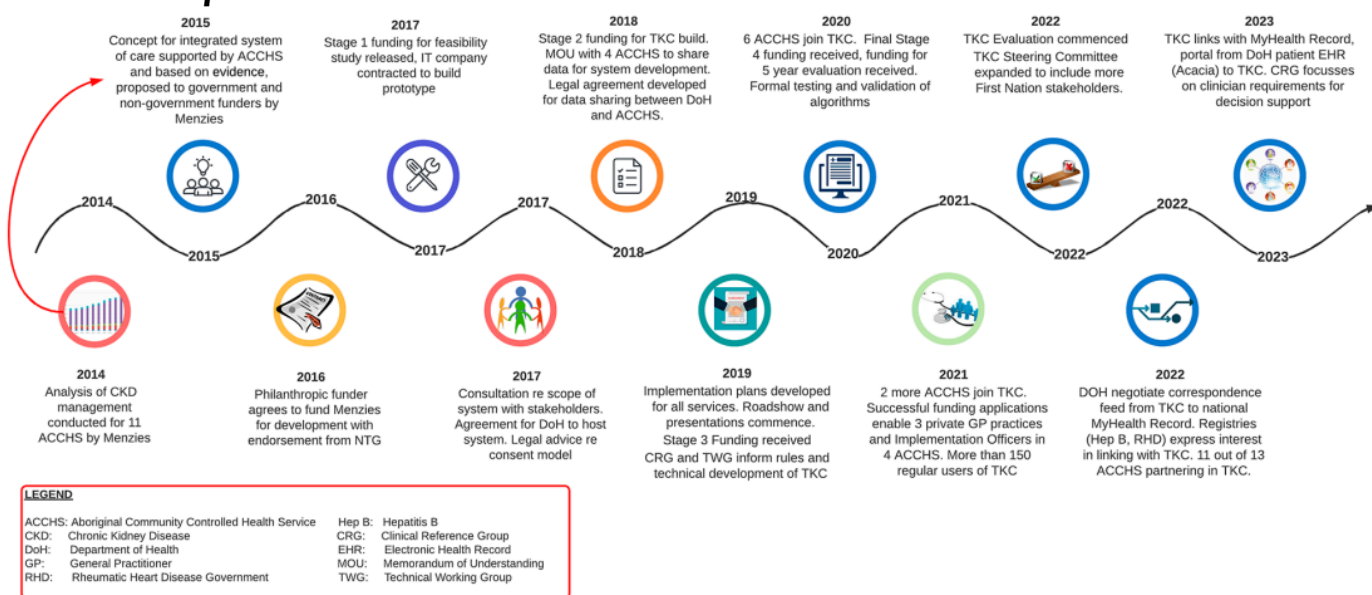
2015
Concept for integrated system of care supported by ACCHS and based on evidence, proposed to government and non-government funders by Menzies

2017
Stage 1 funding for feasibility study released, IT company contracted to build prototype

2018
Stage 2 funding for TKC build. MOU with 4 ACCHS to share data for system development. Legal agreement developed for data sharing between DoH and ACCHS.

2020
6 ACCHS join TKC. Final Stage 4 funding received, funding for 5 year evaluation received. Formal testing and validation of algorithms

2022
TKC Evaluation commenced TKC Steering Committee expanded to include more First Nation stakeholders.

2023
TKC links with MyHealth Record, portal from DoH patient EHR (Acacia) to TKC. CRG focusses on clinician requirements for decision support

2014 2015 2016 2017 2017 2018 2019 2020 2021 2022 2022 2023

2014
Analysis of CKD management conducted for 11 ACCHS by Menzies

2016
Philanthropic funder agrees to fund Menzies for development with endorsement from NTG

2017
Consultation re scope of system with stakeholders. Agreement for DoH to host system. Legal advice re consent model

2019
Implementation plans developed for all services. Roadshow and presentations commence.
Stage 3 Funding received
CRG and TWG inform rules and technical development of TKC

2021
2 more ACCHS join TKC. Successful funding applications enable 3 private GP practices and Implementation Officers in 4 ACCHS. More than 150 regular users of TKC

2022
DOH negotiate correspondence feed from TKC to national MyHealth Record. Registries (Hep B, RHD) express interest in linking with TKC. 11 out of 13 ACCHS partnering in TKC.

LEGEND

ACCHS: Aboriginal Community Controlled Health Service
CKD: Chronic Kidney Disease
DoH: Department of Health
GP: General Practitioner
RHD: Rheumatic Heart Disease Government
Hep B: Hepatitis B
CRG: Clinical Reference Group
EHR: Electronic Health Record
MOU: Memorandum of Understanding
TWG: Technical Working Group